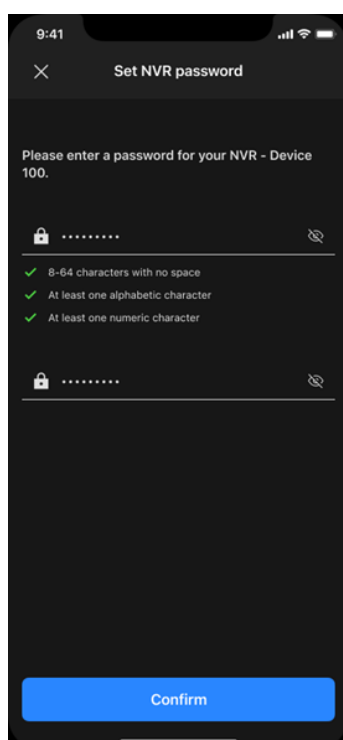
9:41

Set NVR password

Please enter a password for your NVR - Device 100.

·········

8-64 characters with no space

At least one alphabetic character

At least one numeric character

·········

Confirm